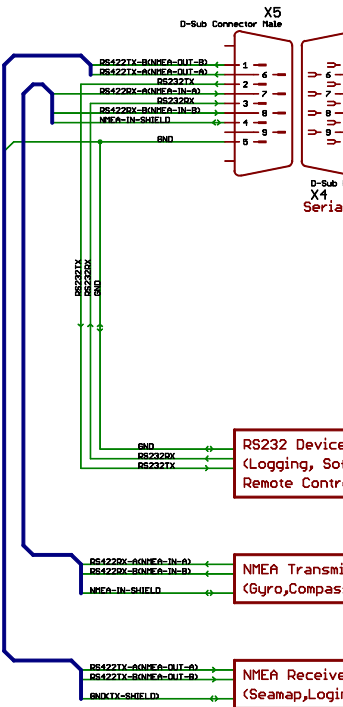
X5
D-Sub Connector Male

RS422TX-B(NMEA-OUT-B)
RS422TX-A(NMEA-OUT-A)
RS232TX
RS422RX-A(NMEA-IN-A)
RS232RX
RS422RX-B(NMEA-IN-B)
NMEA-IN-SHIELD
GND

1
6
2
7
3
8
4
9
5

6
7
8
9

D-Sub
X4
Seria

RS232TX
RS232RX
GND

GND
RS232RX
RS232TX

RS232 Device
(Logging, So
Remote Contr

RS422RX-A(NMEA-IN-A)
RS422RX-B(NMEA-IN-B)
NMEA-IN-SHIELD

NMEA Transmi
(Gyro,Compas

RS422TX-A(NMEA-OUT-A)
RS422TX-B(NMEA-OUT-B)
GND(TX-SHIELD)

NMEA Receive
(Seamap,Logi